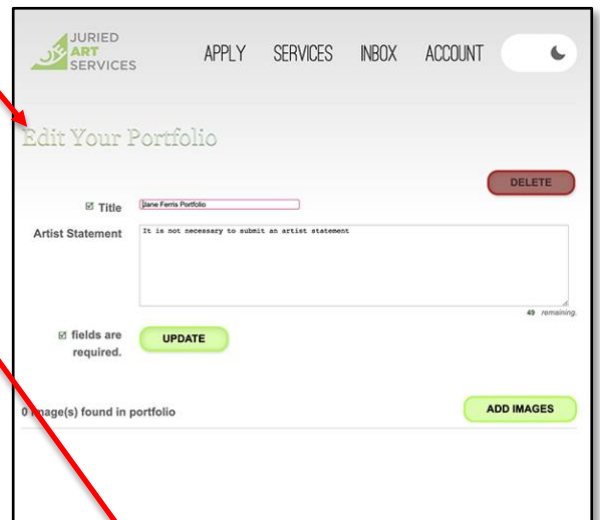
JAS JURIED ART SERVICES

APPLY SERVICES INBOX ACCOUNT

Edit Your Portfolio

DELETE

☑ Title Jane Ferris Portfolio

Artist Statement It is not necessary to submit an artist statement

49 remaining.

☑ fields are required.

UPDATE

0 image(s) found in portfolio

ADD IMAGES